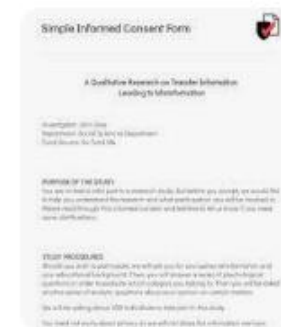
Simple Informed Consent Form

A Qualitative Research on Transfer Information Leading to Misinformation

Investigator: John Doe
Department: Social Science Department
Fund Source: No Fund (N/A)

PURPOSE OF THE STUDY:
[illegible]

STUDY PROCEDURES
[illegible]

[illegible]

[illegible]